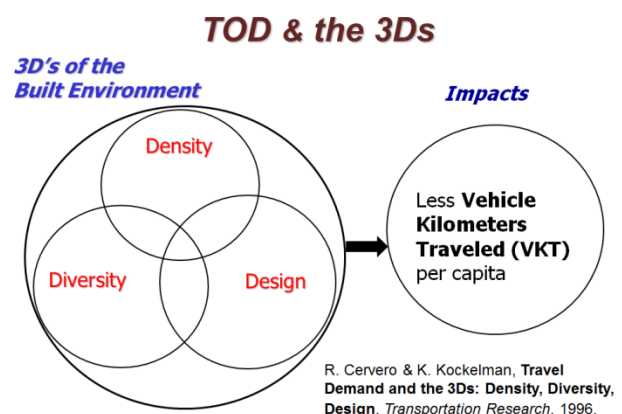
TOD & the 3Ds

3D's of the Built Environment

Impacts

Density

Diversity

Design

Less Vehicle Kilometers Traveled (VKT) per capita

R. Cervero & K. Kockelman, Travel Demand and the 3Ds: Density, Diversity, Design, Transportation Research, 1996.